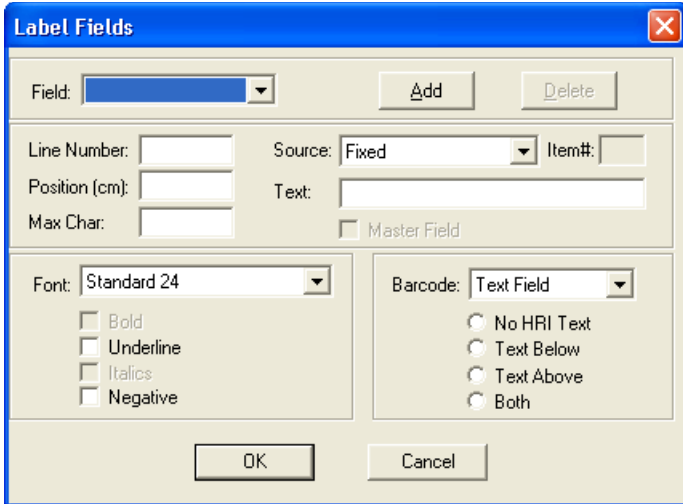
Label Fields

Field:

Add

Delete

Line Number:

Position (cm):

Max Char:

Source: Fixed

Item#:

Text:

Master Field

Font: Standard 24

Bold

Underline

Italics

Negative

Barcode: Text Field

No HRI Text

Text Below

Text Above

Both

OK

Cancel